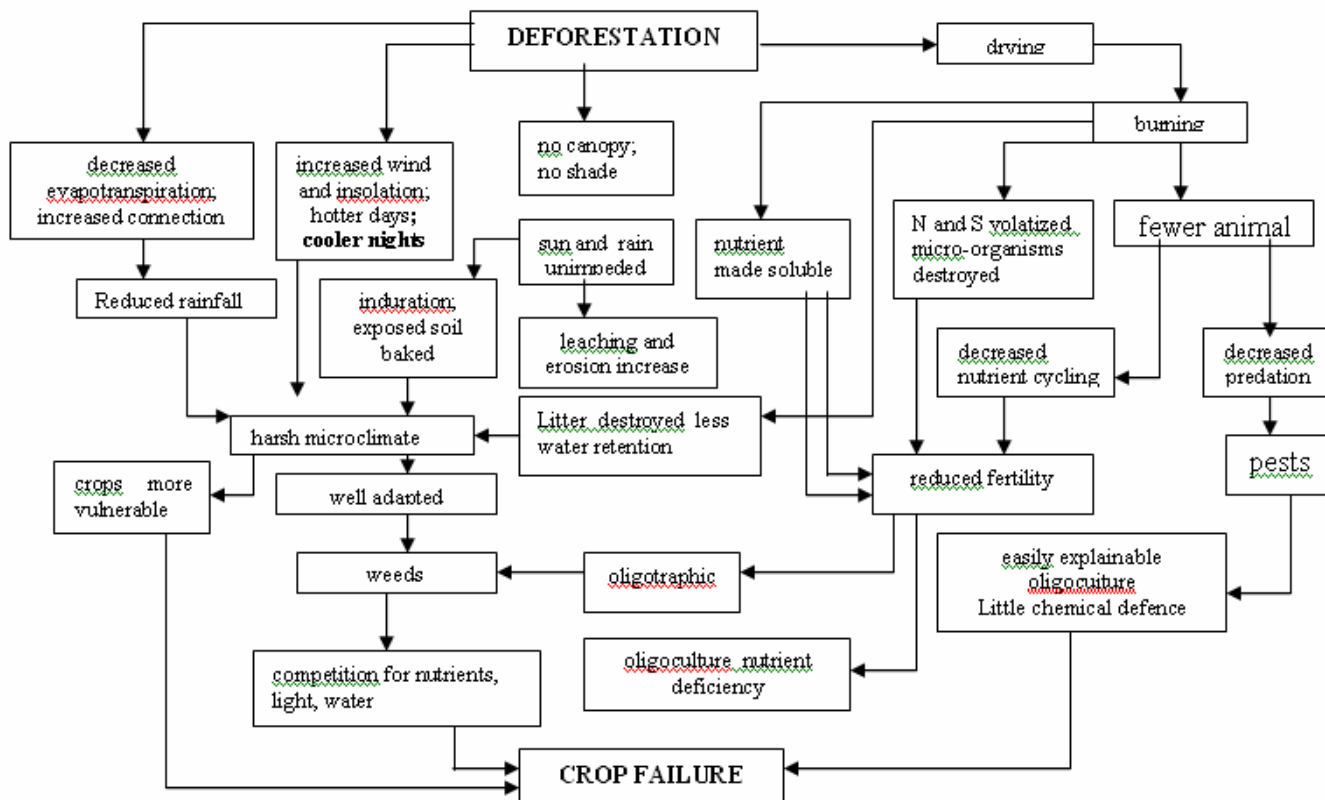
DEFORESTATION

drying

burning

decreased evapotranspiration; increased connection

increased wind and insolation; hotter days; **cooler nights**

no canopy; no shade

nutrient made soluble

N and S volatized micro-organisms destroyed

fewer animal

sun and rain unimpeded

Reduced rainfall

induration; exposed soil baked

leaching and erosion increase

decreased nutrient cycling

decreased predation

harsh microclimate

Litter destroyed less water retention

reduced fertility

pests

crops more vulnerable

well adapted

weeds

oligotraphic

easily explainable oligocuiture Little chemical defence

competition for nutrients, light, water

oligoculture nutrient deficiency

CROP FAILURE